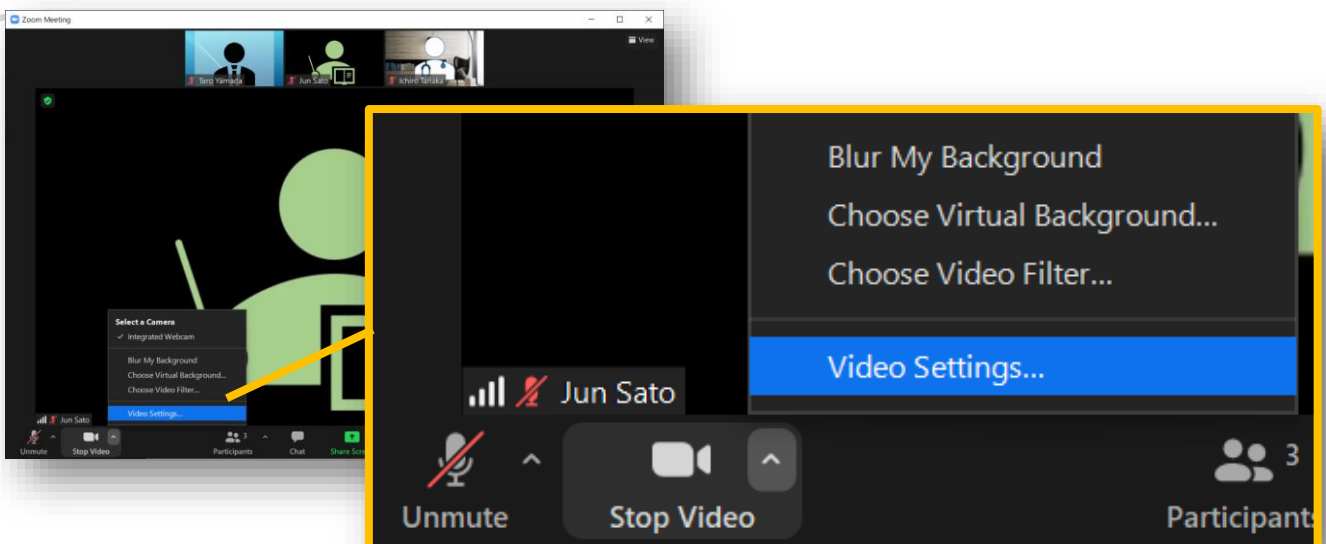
Zoom Meeting

View

Taro Yamada

Jun Sato

Ichiro Tanaka

Select a Camera

✓ Integrated Webcam

Blur My Background

Choose Virtual Background...

Choose Video Filter...

Video Settings...

Jun Sato

Unmute

Stop Video

3

Participants

Chat

Share Scre

Blur My Background

Choose Virtual Background...

Choose Video Filter...

Video Settings...

Jun Sato

Unmute

Stop Video

3

Participants